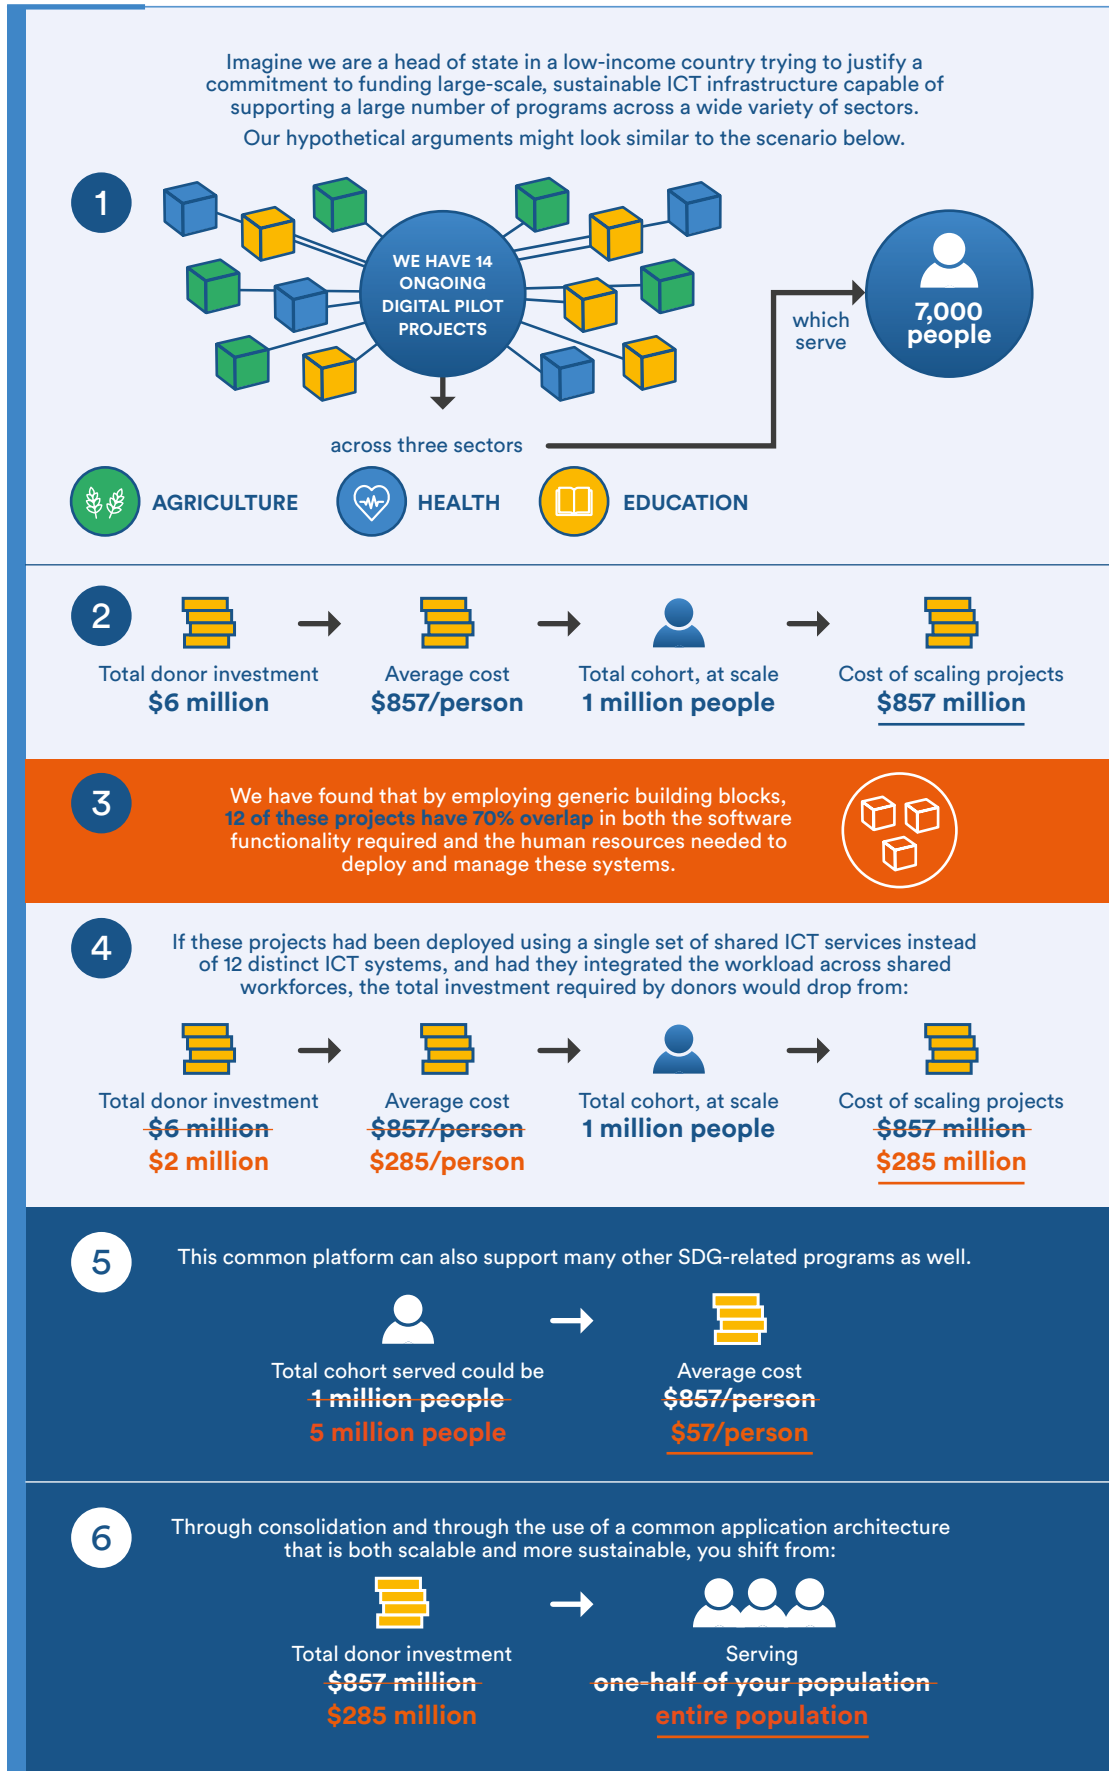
Imagine we are a head of state in a low-income country trying to justify a commitment to funding large-scale, sustainable ICT infrastructure capable of supporting a large number of programs across a wide variety of sectors.

Our hypothetical arguments might look similar to the scenario below.

1

WE HAVE 14 ONGOING DIGITAL PILOT PROJECTS

which serve

7,000 people

across three sectors

AGRICULTURE HEALTH EDUCATION

2

Total donor investment
$6 million

Average cost
$857/person

Total cohort, at scale
1 million people

Cost of scaling projects
$857 million

3

We have found that by employing generic building blocks, 12 of these projects have 70% overlap in both the software functionality required and the human resources needed to deploy and manage these systems.

4

If these projects had been deployed using a single set of shared ICT services instead of 12 distinct ICT systems, and had they integrated the workload across shared workforces, the total investment required by donors would drop from:

Total donor investment
~~$6 million~~
$2 million

Average cost
~~$857/person~~
$285/person

Total cohort, at scale
1 million people

Cost of scaling projects
~~$857 million~~
$285 million

5

This common platform can also support many other SDG-related programs as well.

Total cohort served could be
~~1 million people~~
5 million people

Average cost
~~$857/person~~
$57/person

6

Through consolidation and through the use of a common application architecture that is both scalable and more sustainable, you shift from:

Total donor investment
~~$857 million~~
$285 million

Serving
~~one-half of your population~~
entire population